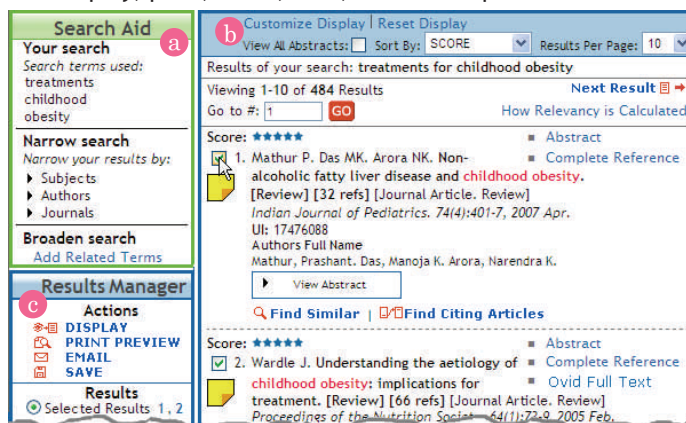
Search Aid

a

Your search
Search terms used:
treatments
childhood
obesity

Narrow search
Narrow your results by:
Subjects
Authors
Journals

Broaden search
Add Related Terms

Results Manager

c

Actions
DISPLAY
PRINT PREVIEW
EMAIL
SAVE

Results
Selected Results 1, 2

b

Customize Display | Reset Display

View All Abstracts: Sort By: SCORE Results Per Page: 10

Results of your search: treatments for childhood obesity

Viewing 1-10 of 484 Results

Next Result

Go to #: 1 GO

How Relevancy is Calculated

Score: ★★★★★

1. Mathur P. Das MK. Arora NK. Non-alcoholic fatty liver disease and childhood obesity. [Review] [32 refs] [Journal Article. Review]
Indian Journal of Pediatrics. 74(4):401-7, 2007 Apr.
UI: 17476088
Authors Full Name
Mathur, Prashant. Das, Manoja K. Arora, Narendra K.

View Abstract

Find Similar | Find Citing Articles

Abstract
Complete Reference

Score: ★★★★★

2. Wardle J. Understanding the aetiology of childhood obesity: implications for treatment. [Review] [66 refs] [Journal Article. Review]
Proceedings of the Nutrition Society. 64(1):73-9, 2005 Feb.

Abstract
Complete Reference
Ovid Full Text